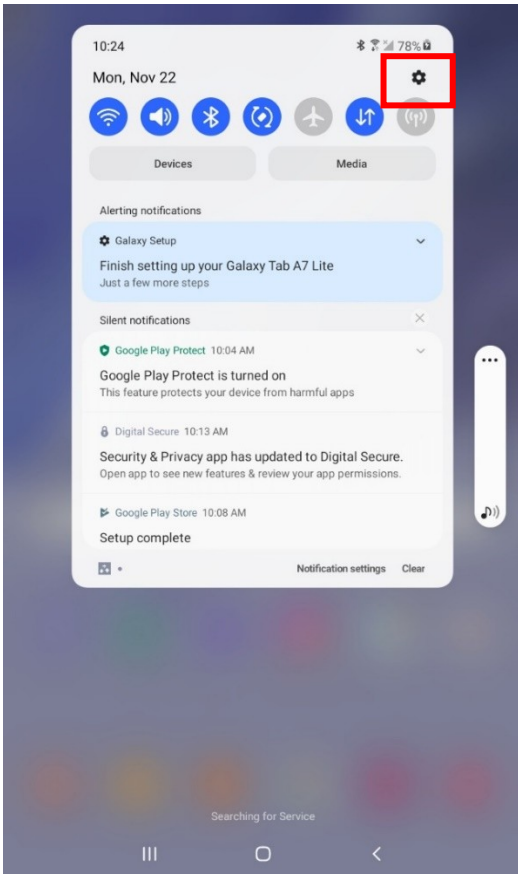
10:24
78%

Mon, Nov 22

Devices

Media

Alerting notifications

Galaxy Setup

Finish setting up your Galaxy Tab A7 Lite
Just a few more steps

Silent notifications

Google Play Protect 10:04 AM

Google Play Protect is turned on
This feature protects your device from harmful apps

Digital Secure 10:13 AM

Security & Privacy app has updated to Digital Secure.
Open app to see new features & review your app permissions.

Google Play Store 10:08 AM

Setup complete

Notification settings

Clear

Searching for Service